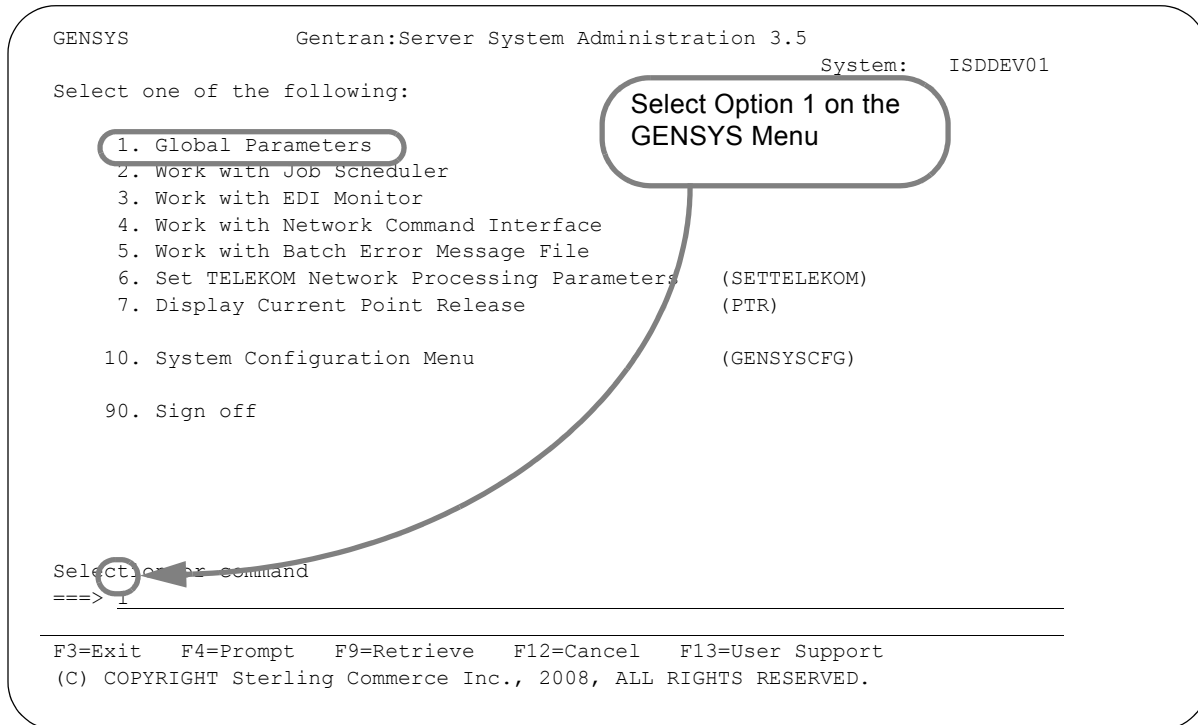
GENSYS Gentran:Server System Administration 3.5
System: ISDDEV01

Select one of the following:

Select Option 1 on the GENSYS Menu

1. Global Parameters
2. Work with Job Scheduler
3. Work with EDI Monitor
4. Work with Network Command Interface
5. Work with Batch Error Message File
6. Set TELEKOM Network Processing Parameters (SETTELEKOM)
7. Display Current Point Release (PTR)

10. System Configuration Menu (GENSYSCFG)

90. Sign off

Selec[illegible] command
===> 1

F3=Exit F4=Prompt F9=Retrieve F12=Cancel F13=User Support
(C) COPYRIGHT Sterling Commerce Inc., 2008, ALL RIGHTS RESERVED.